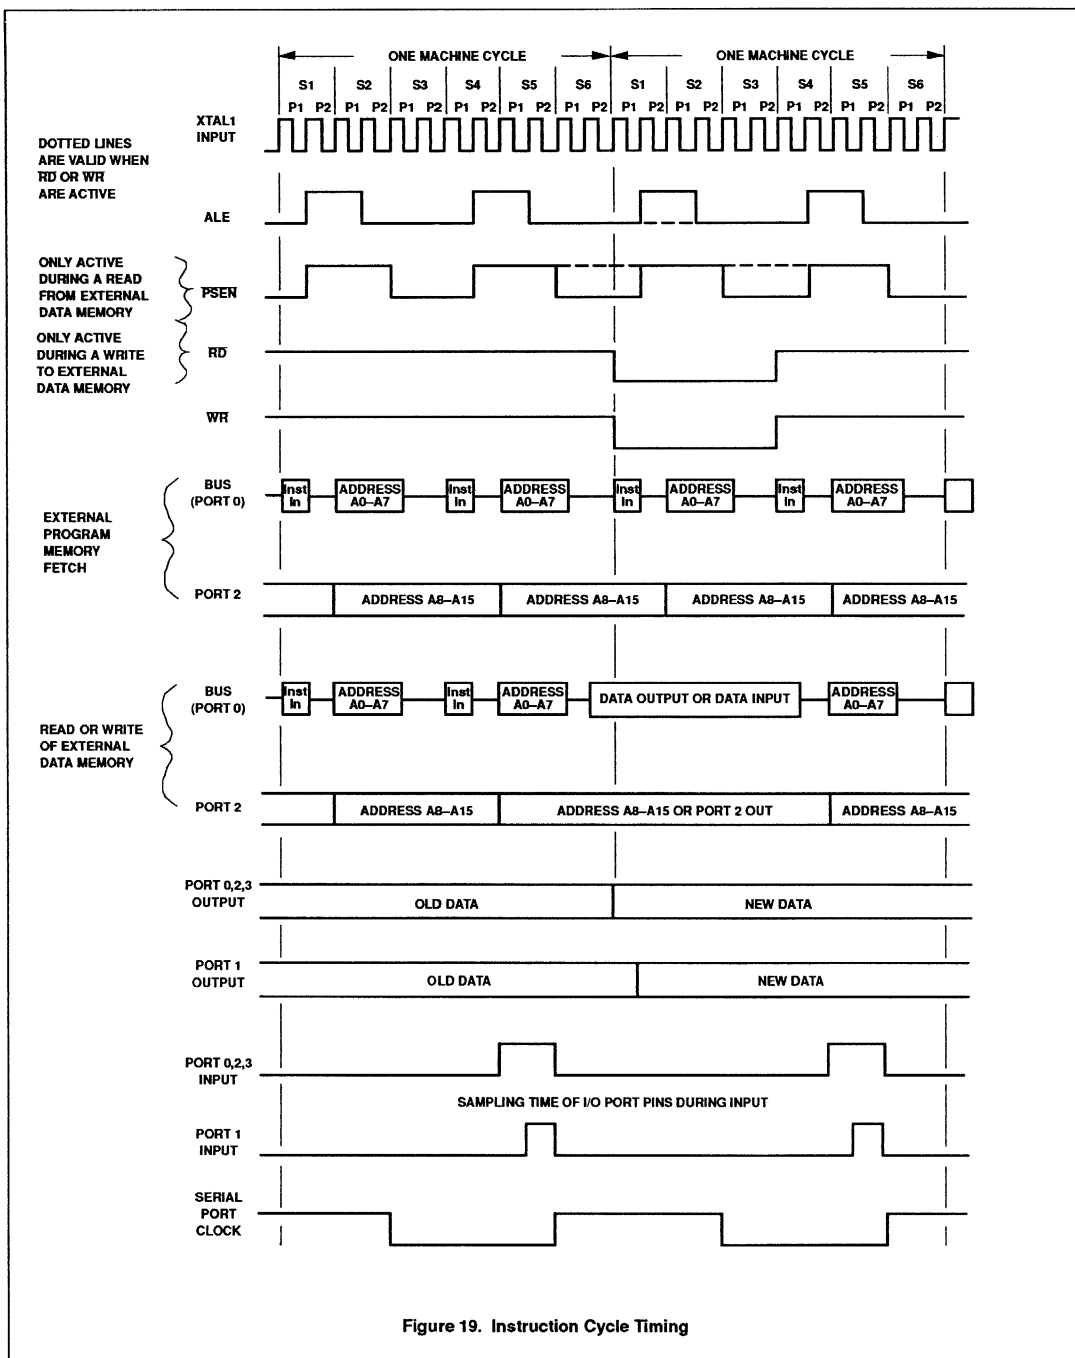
ONE MACHINE CYCLE

ONE MACHINE CYCLE

S1 S2 S3 S4 S5 S6 S1 S2 S3 S4 S5 S6

P1 P2 P1 P2 P1 P2 P1 P2 P1 P2 P1 P2 P1 P2 P1 P2 P1 P2 P1 P2 P1 P2 P1 P2

DOTTED LINES ARE VALID WHEN $\overline{RD}$ OR $\overline{WR}$ ARE ACTIVE

XTAL1 INPUT

ALE

ONLY ACTIVE DURING A READ FROM EXTERNAL DATA MEMORY

$\overline{PSEN}$

ONLY ACTIVE DURING A WRITE TO EXTERNAL DATA MEMORY

$\overline{RD}$

$\overline{WR}$

EXTERNAL PROGRAM MEMORY FETCH

BUS (PORT 0)

Inst In

ADDRESS A0–A7

Inst In

ADDRESS A0–A7

Inst In

ADDRESS A0–A7

Inst In

ADDRESS A0–A7

PORT 2

ADDRESS A8–A15

ADDRESS A8–A15

ADDRESS A8–A15

ADDRESS A8–A15

READ OR WRITE OF EXTERNAL DATA MEMORY

BUS (PORT 0)

Inst In

ADDRESS A0–A7

Inst In

ADDRESS A0–A7

DATA OUTPUT OR DATA INPUT

ADDRESS A0–A7

PORT 2

ADDRESS A8–A15

ADDRESS A8–A15 OR PORT 2 OUT

ADDRESS A8–A15

PORT 0,2,3 OUTPUT

OLD DATA

NEW DATA

PORT 1 OUTPUT

OLD DATA

NEW DATA

PORT 0,2,3 INPUT

SAMPLING TIME OF I/O PORT PINS DURING INPUT

PORT 1 INPUT

SERIAL PORT CLOCK

Figure 19. Instruction Cycle Timing